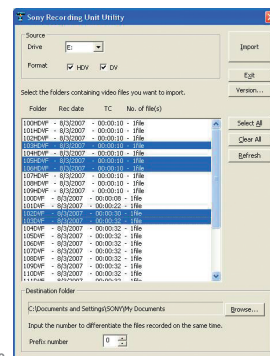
Sony Recording Unit Utility

Source

Drive E:

Format HDV DV

Import

Exit

Version...

Select the folders containing video files you want to import.

Folder Rec date TC No. of file(s)

100HDVF - 8/3/2007 - 00:00:10 - 1file
101HDVF - 8/3/2007 - 00:00:10 - 1file
102HDVF - 8/3/2007 - 00:00:10 - 1file
103HDVF - 8/3/2007 - 00:00:10 - 1file
104HDVF - 8/3/2007 - 00:00:10 - 1file
105HDVF - 8/3/2007 - 00:00:10 - 1file
106HDVF - 8/3/2007 - 00:00:10 - 1file
107HDVF - 8/3/2007 - 00:00:10 - 1file
108HDVF - 8/3/2007 - 00:00:10 - 1file
109HDVF - 8/3/2007 - 00:00:10 - 1file
100DVF - 8/3/2007 - 00:00:08 - 1file
101DVF - 8/3/2007 - 00:00:32 - 1file
102DVF - 8/3/2007 - 00:00:30 - 1file
103DVF - 8/3/2007 - 00:00:32 - 1file
104DVF - 8/3/2007 - 00:00:32 - 1file
105DVF - 8/3/2007 - 00:00:32 - 1file
106DVF - 8/3/2007 - 00:00:32 - 1file
107DVF - 8/3/2007 - 00:00:32 - 1file
108DVF - 8/3/2007 - 00:00:32 - 1file
109DVF - 8/3/2007 - 00:00:32 - 1file
110DVF - 8/3/2007 - 00:00:32 - 1file
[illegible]

Select All

Clear All

Refresh

Destination folder

C:\Documents and Settings\SONY\My Documents

Browse...

Input the number to differentiate the files recorded on the same time.

Prefix number 0